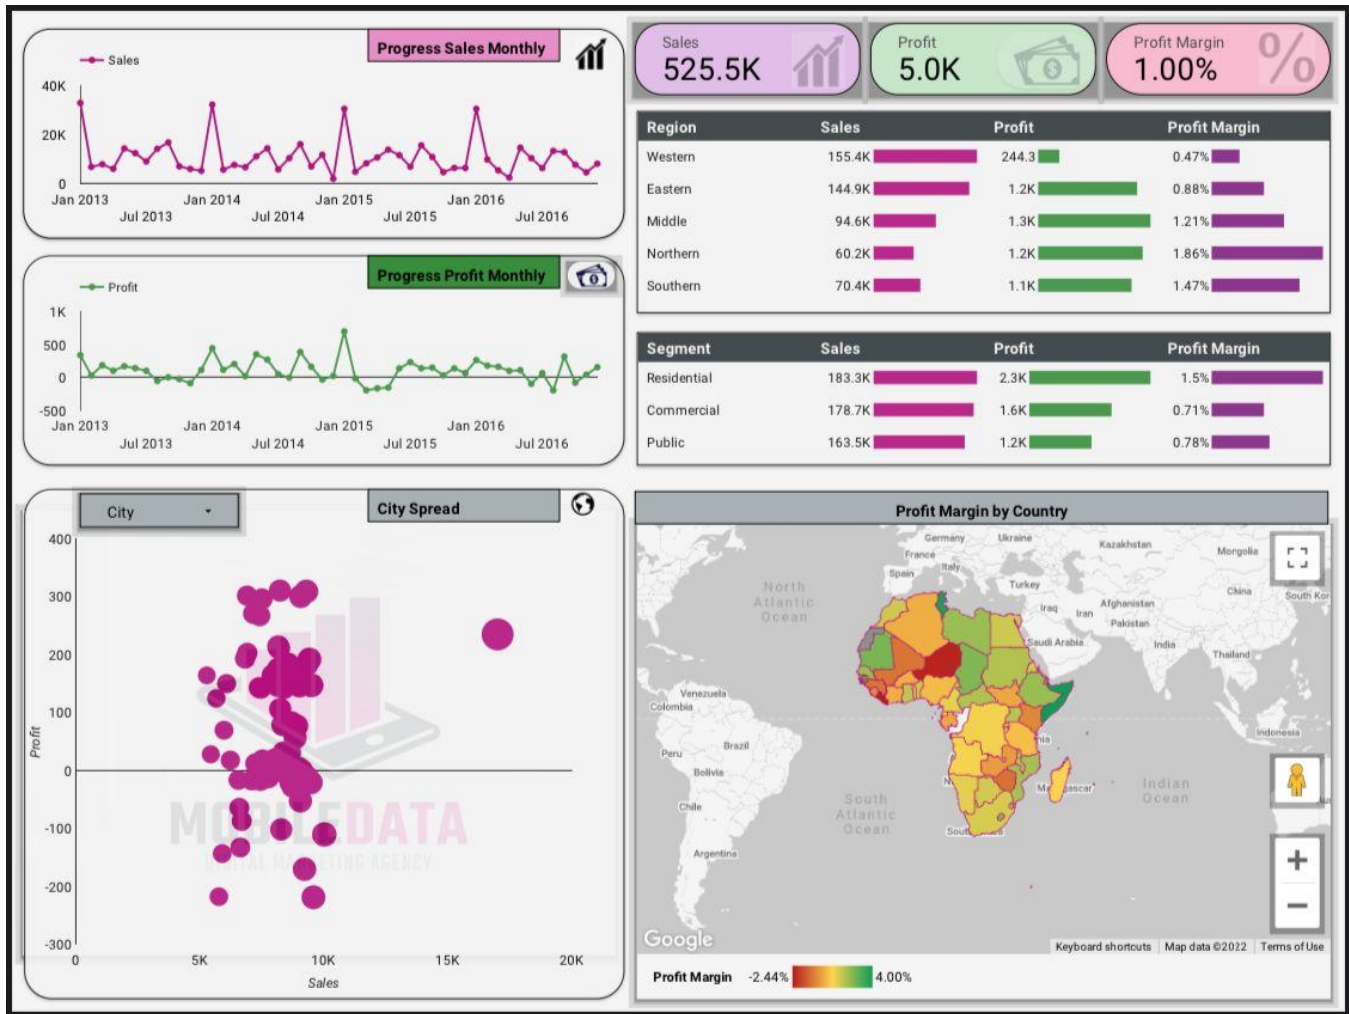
Progress Sales Monthly

Sales

40K
20K
0
Jan 2013 Jul 2013 Jan 2014 Jul 2014 Jan 2015 Jul 2015 Jan 2016 Jul 2016

Progress Profit Monthly

Profit

1K
500
0
-500
Jan 2013 Jul 2013 Jan 2014 Jul 2014 Jan 2015 Jul 2015 Jan 2016 Jul 2016

Sales
525.5K

Profit
5.0K

Profit Margin
1.00%

| Region | Sales | Profit | Profit Margin |
|---|---|---|---|
| Western | 155.4K | 244.3 | 0.47% |
| Eastern | 144.9K | 1.2K | 0.88% |
| Middle | 94.6K | 1.3K | 1.21% |
| Northern | 60.2K | 1.2K | 1.86% |
| Southern | 70.4K | 1.1K | 1.47% |

| Segment | Sales | Profit | Profit Margin |
|---|---|---|---|
| Residential | 183.3K | 2.3K | 1.5% |
| Commercial | 178.7K | 1.6K | 0.71% |
| Public | 163.5K | 1.2K | 0.78% |

City
City Spread

400
300
200
100
0
-100
-200
-300
Profit
0 5K 10K 15K 20K
Sales

MOBILEDATA
DIGITAL MARKETING AGENCY

Profit Margin by Country

Germany Ukraine Kazakhstan Mongolia France Italy Spain Turkey China South Kor North Atlantic Ocean Iraq Iran Afghanistan Pakistan Saudi Arabia India Thailand Venezuela Colombia Indonesia Peru Brazil Bolivia South Atlantic Ocean Indian Ocean Madagascar Chile Argentina

Google
Keyboard shortcuts Map data ©2022 Terms of Use

Profit Margin -2.44% 4.00%